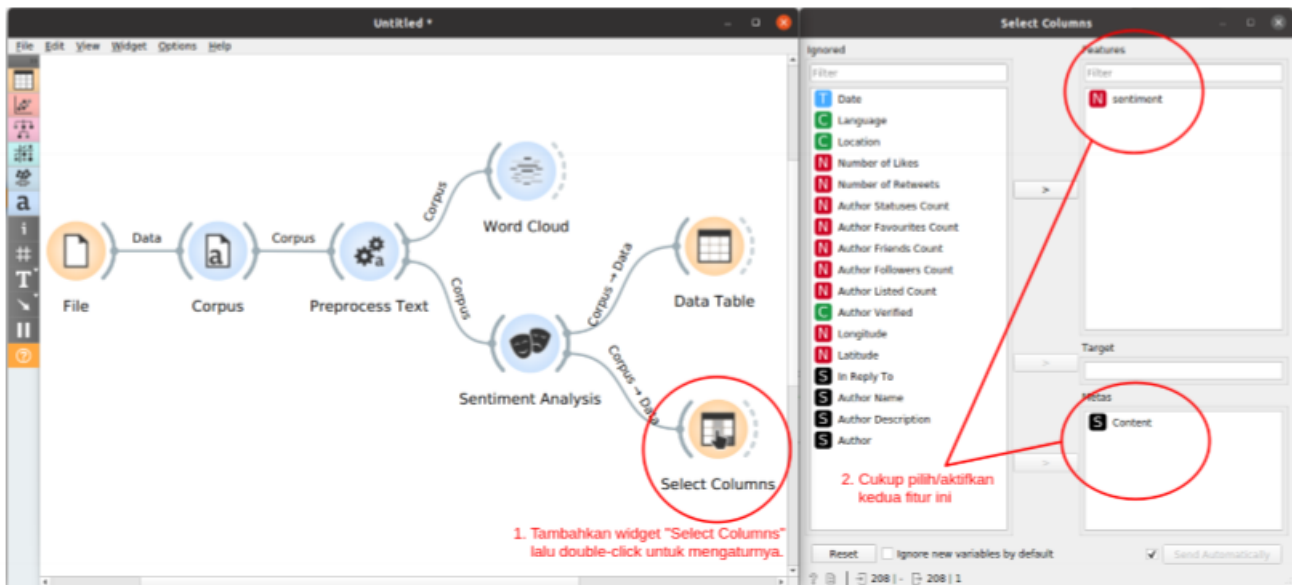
Untitled *

File Edit View Widget Options Help

Data
Corpus
Corpus
Corpus
Corpus → Data
Corpus → Data

File
Corpus
Preprocess Text
Word Cloud
Data Table
Sentiment Analysis
Select Columns

1. Tambahkan widget "Select Columns" lalu double-click untuk mengaturnya.

Select Columns

Ignored
Filter
Date
Language
Location
Number of Likes
Number of Retweets
Author Statuses Count
Author Favourites Count
Author Friends Count
Author Followers Count
Author Listed Count
Author Verified
Longitude
Latitude
In Reply To
Author Name
Author Description
Author

>
>
>

Features
Filter
sentiment

Target

Metas
Content

2. Cukup pilih/aktifkan kedua fitur ini

Reset
Ignore new variables by default
Send Automatically

208 | - 208 | 1